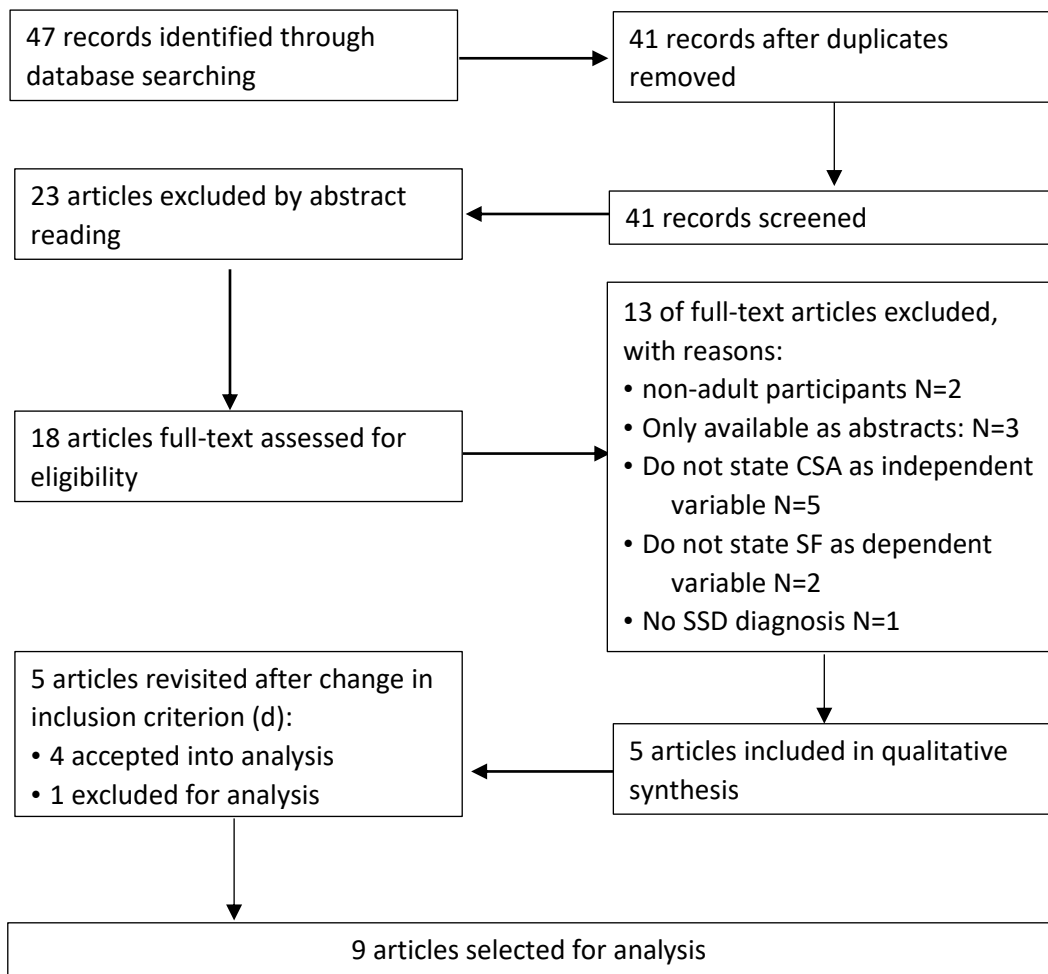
47 records identified through database searching

41 records after duplicates removed

41 records screened

23 articles excluded by abstract reading

18 articles full-text assessed for eligibility

13 of full-text articles excluded, with reasons:
• non-adult participants N=2
• Only available as abstracts: N=3
• Do not state CSA as independent variable N=5
• Do not state SF as dependent variable N=2
• No SSD diagnosis N=1

5 articles included in qualitative synthesis

5 articles revisited after change in inclusion criterion (d):
• 4 accepted into analysis
• 1 excluded for analysis

9 articles selected for analysis